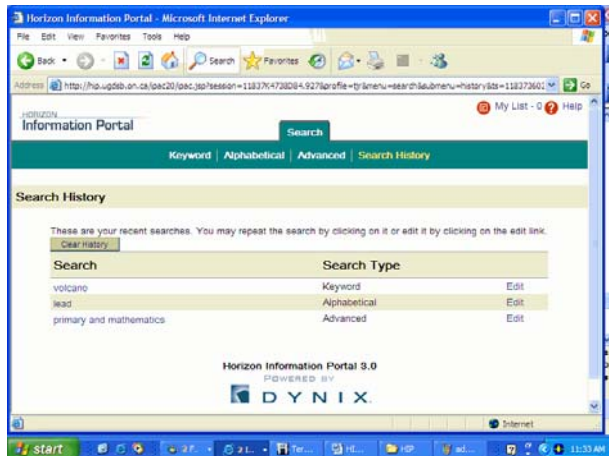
Horizon Information Portal - Microsoft Internet Explorer

File Edit View Favorites Tools Help

Back Search Favorites

Address http://hip.ugdsb.on.ca/ipac20/ipac.jsp?session=11837K4738D84.927&profile=tyl&menu=search&submenu=history&ts=118373603 Go

HORIZON
Information Portal

My List - 0 Help

Search

Keyword | Alphabetical | Advanced | Search History

Search History

These are your recent searches. You may repeat the search by clicking on it or edit it by clicking on the edit link.

Clear History

| Search | Search Type | |
|---|---|---|
| volcano | Keyword | Edit |
| lead | Alphabetical | Edit |
| primary and mathematics | Advanced | Edit |

Horizon Information Portal 3.0
POWERED BY
DYNIX

Internet

start 2 F... 2 L... Ter... H... HP ad... 11:33 AM